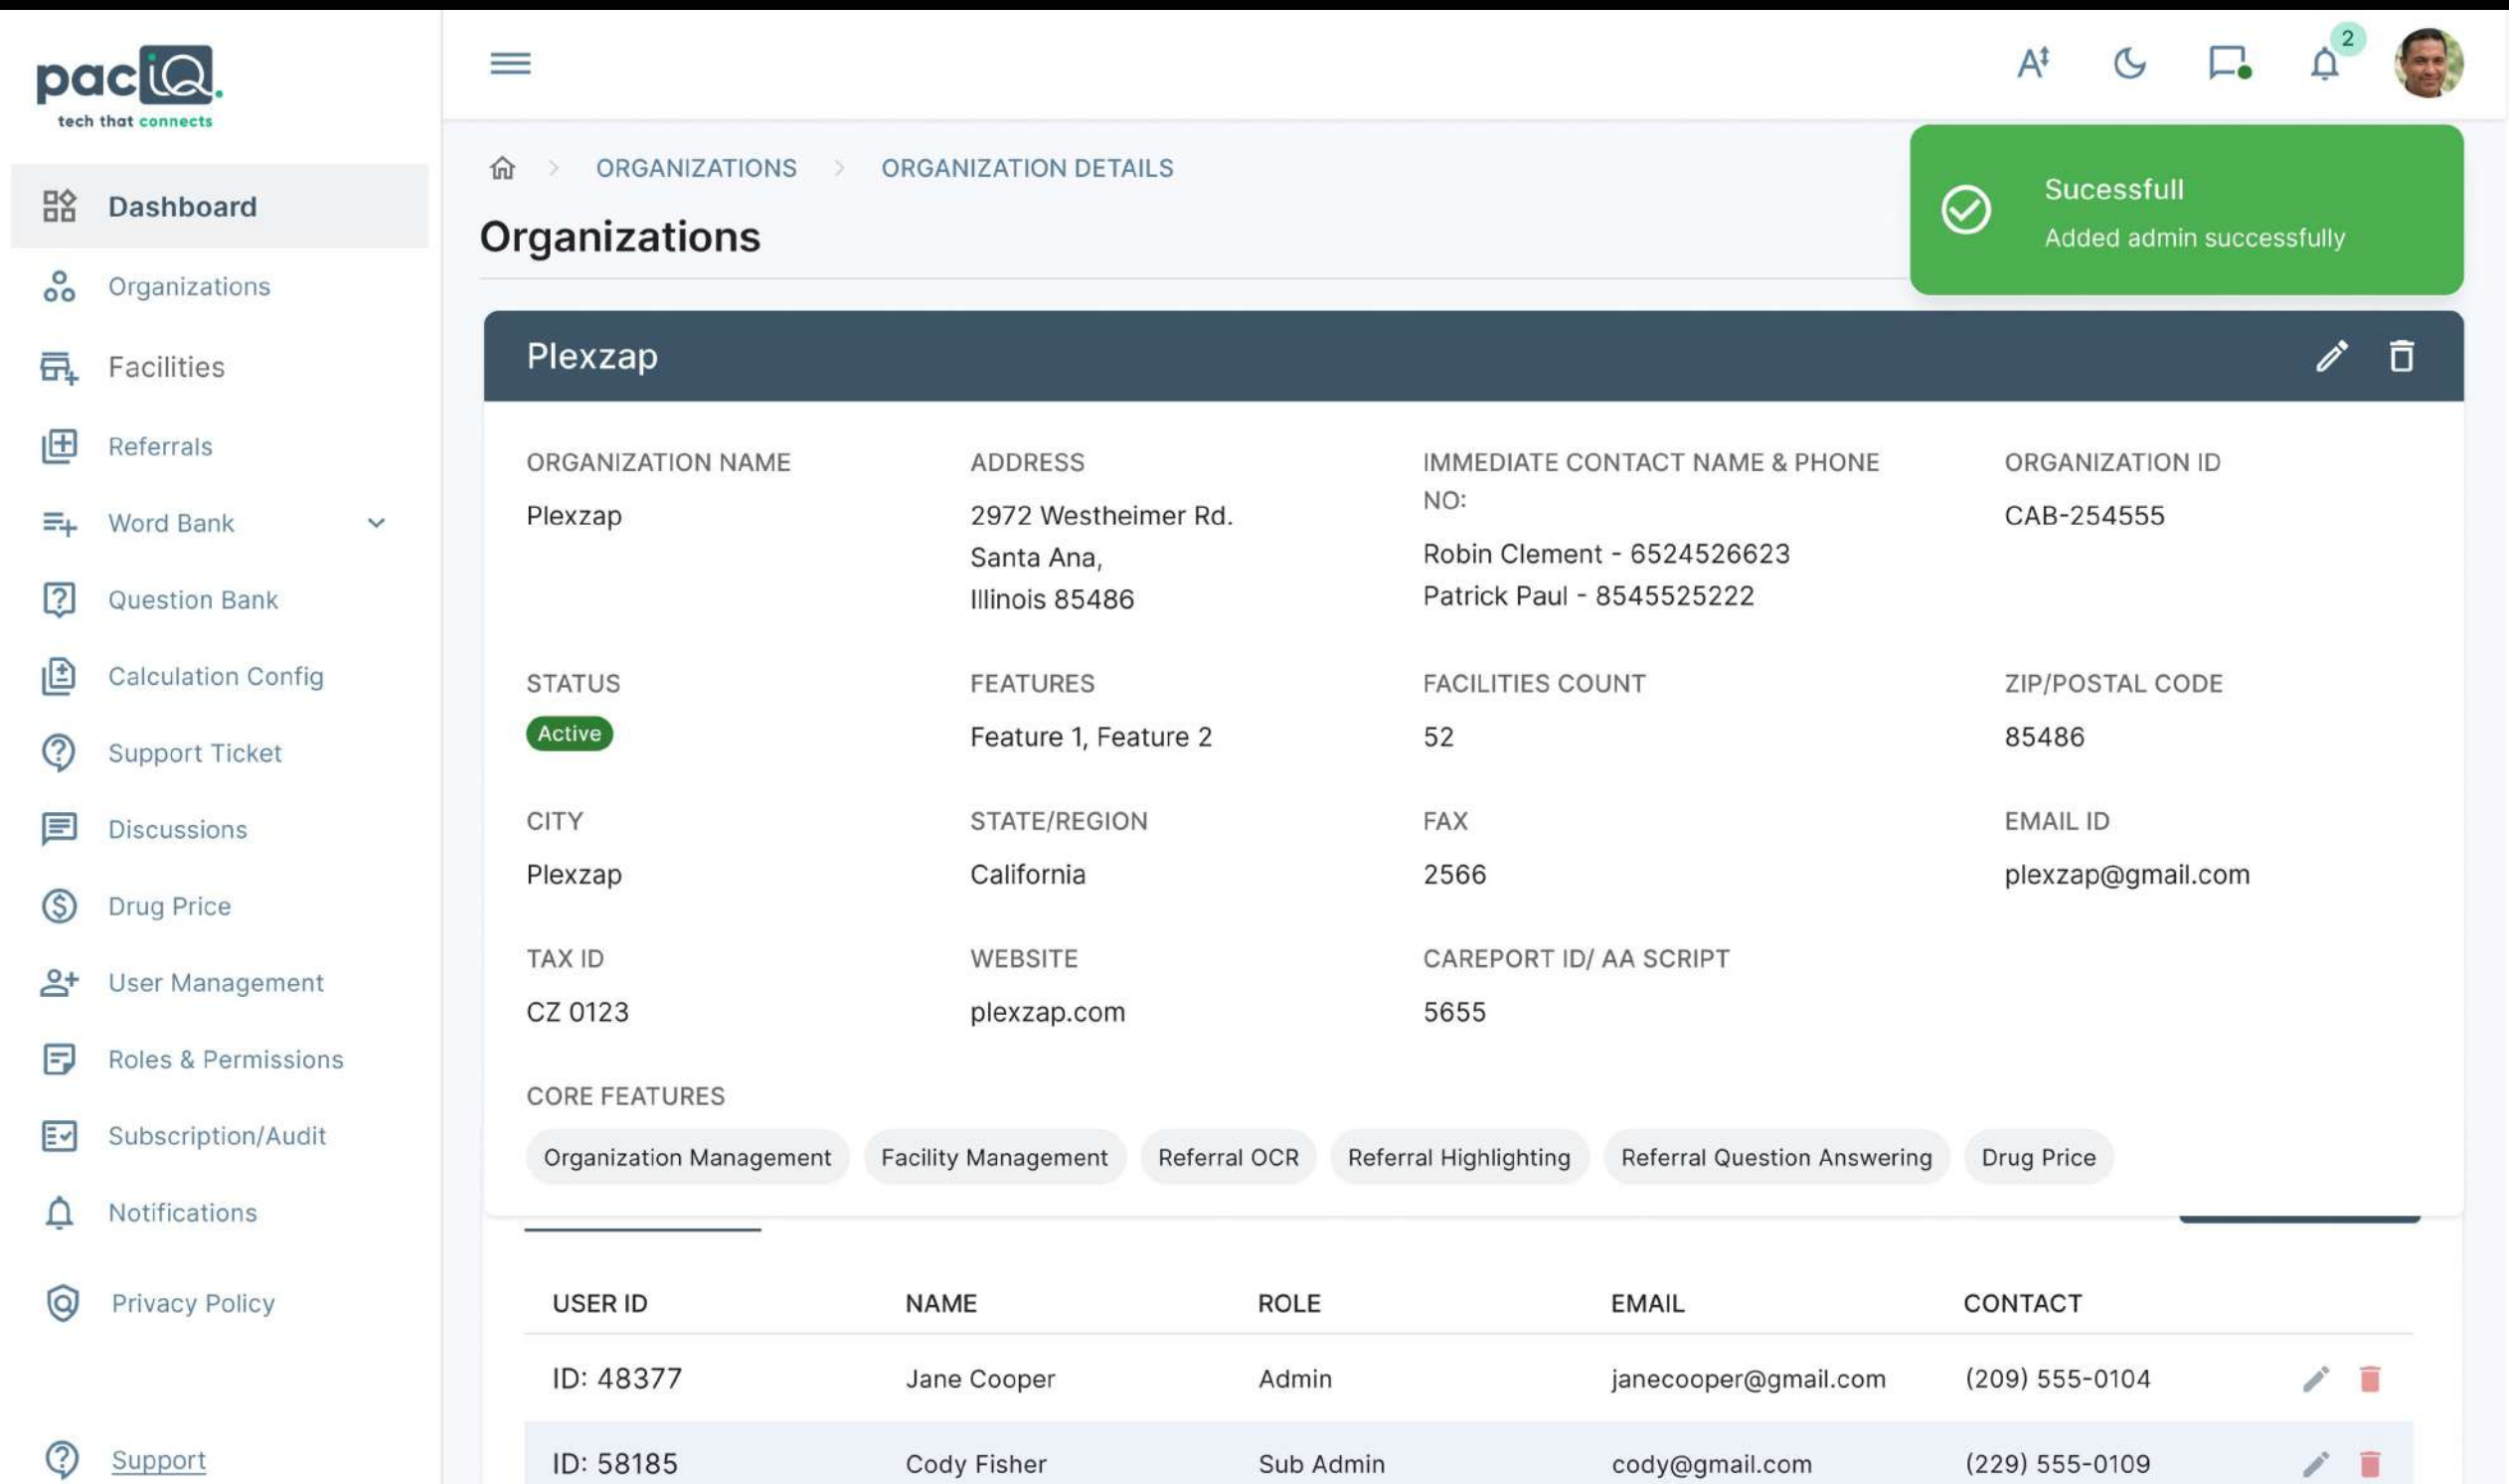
pacIQ
tech that connects

Dashboard
Organizations
Facilities
Referrals
Word Bank
Question Bank
Calculation Config
Support Ticket
Discussions
Drug Price
User Management
Roles & Permissions
Subscription/Audit
Notifications
Privacy Policy
Support

2

ORGANIZATIONS > ORGANIZATION DETAILS

Organizations

Sucessfull
Added admin successfully

Plexzap

ORGANIZATION NAME
Plexzap

ADDRESS
2972 Westheimer Rd.
Santa Ana,
Illinois 85486

IMMEDIATE CONTACT NAME & PHONE NO:
Robin Clement - 6524526623
Patrick Paul - 8545525222

ORGANIZATION ID
CAB-254555

STATUS
Active

FEATURES
Feature 1, Feature 2

FACILITIES COUNT
52

ZIP/POSTAL CODE
85486

CITY
Plexzap

STATE/REGION
California

FAX
2566

EMAIL ID
plexzap@gmail.com

TAX ID
CZ 0123

WEBSITE
plexzap.com

CAREPORT ID/ AA SCRIPT
5655

CORE FEATURES
Organization Management
Facility Management
Referral OCR
Referral Highlighting
Referral Question Answering
Drug Price

| USER ID | NAME | ROLE | EMAIL | CONTACT |
|---|---|---|---|---|
| ID: 48377 | Jane Cooper | Admin | janecooper@gmail.com | (209) 555-0104 |
| ID: 58185 | Cody Fisher | Sub Admin | cody@gmail.com | (229) 555-0109 |